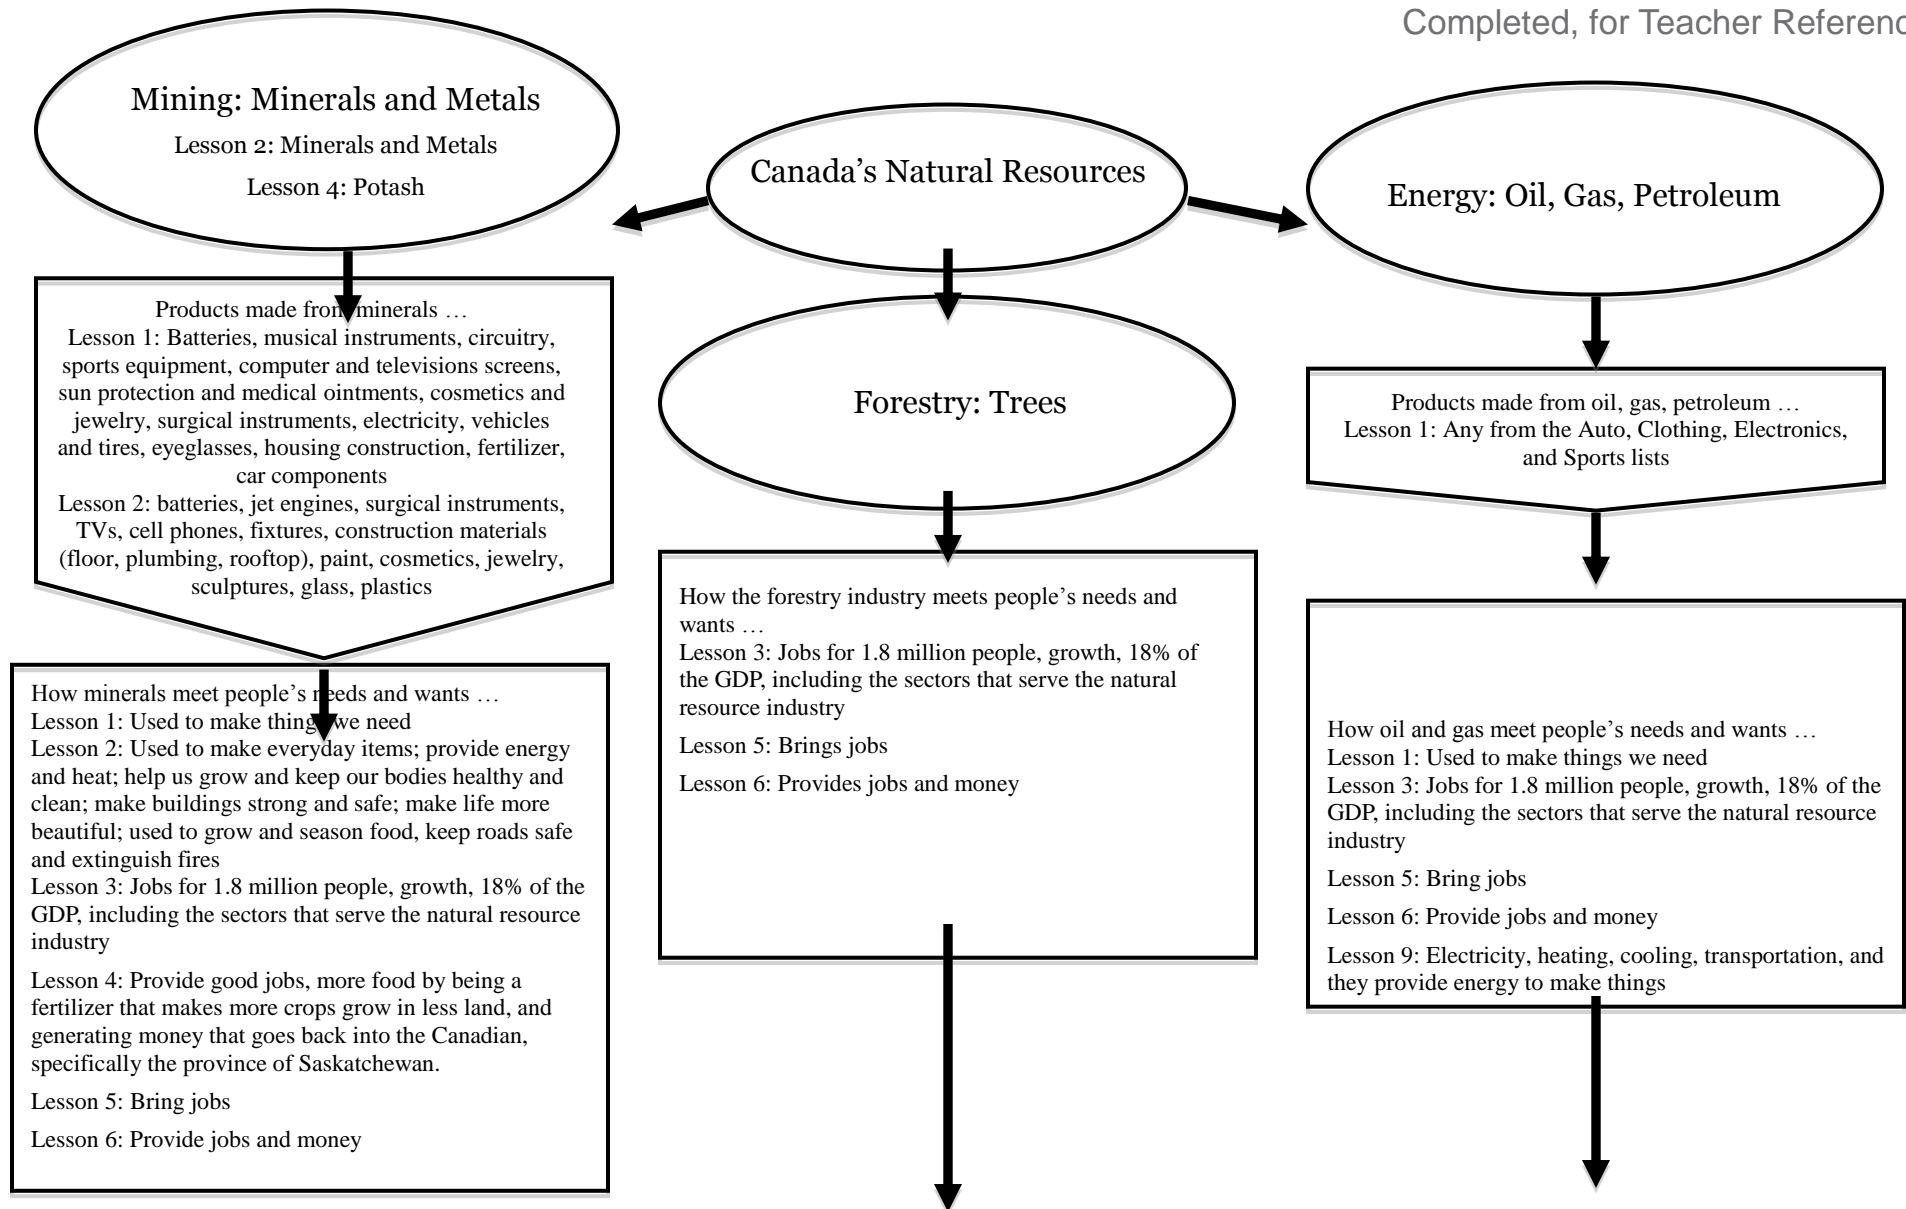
Completed, for Teacher Referenc

Mining: Minerals and Metals
Lesson 2: Minerals and Metals
Lesson 4: Potash

Canada's Natural Resources

Energy: Oil, Gas, Petroleum

Products made from minerals …
Lesson 1: Batteries, musical instruments, circuitry, sports equipment, computer and televisions screens, sun protection and medical ointments, cosmetics and jewelry, surgical instruments, electricity, vehicles and tires, eyeglasses, housing construction, fertilizer, car components
Lesson 2: batteries, jet engines, surgical instruments, TVs, cell phones, fixtures, construction materials (floor, plumbing, rooftop), paint, cosmetics, jewelry, sculptures, glass, plastics

Forestry: Trees

Products made from oil, gas, petroleum …
Lesson 1: Any from the Auto, Clothing, Electronics, and Sports lists

How the forestry industry meets people's needs and wants …
Lesson 3: Jobs for 1.8 million people, growth, 18% of the GDP, including the sectors that serve the natural resource industry

Lesson 5: Brings jobs

Lesson 6: Provides jobs and money

How minerals meet people's needs and wants …
Lesson 1: Used to make things we need
Lesson 2: Used to make everyday items; provide energy and heat; help us grow and keep our bodies healthy and clean; make buildings strong and safe; make life more beautiful; used to grow and season food, keep roads safe and extinguish fires
Lesson 3: Jobs for 1.8 million people, growth, 18% of the GDP, including the sectors that serve the natural resource industry

Lesson 4: Provide good jobs, more food by being a fertilizer that makes more crops grow in less land, and generating money that goes back into the Canadian, specifically the province of Saskatchewan.

Lesson 5: Bring jobs

Lesson 6: Provide jobs and money

How oil and gas meet people's needs and wants …
Lesson 1: Used to make things we need
Lesson 3: Jobs for 1.8 million people, growth, 18% of the GDP, including the sectors that serve the natural resource industry

Lesson 5: Bring jobs

Lesson 6: Provide jobs and money

Lesson 9: Electricity, heating, cooling, transportation, and they provide energy to make things